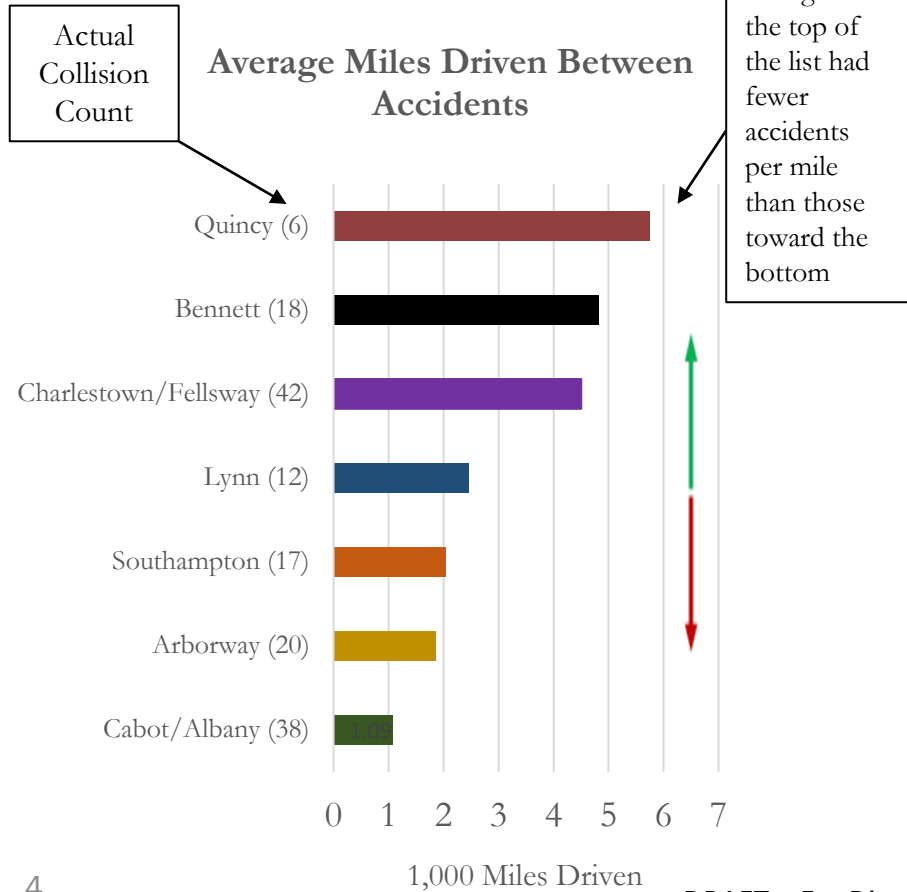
Actual Collision Count

Average Miles Driven Between Accidents

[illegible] the top of the list had fewer accidents per mile than those toward the bottom

Quincy (6)
Bennett (18)
Charlestown/Fellsway (42)
Lynn (12)
Southampton (17)
Arborway (20)
Cabot/Albany (38)

1.09

0 1 2 3 4 5 6 7

1,000 Miles Driven

4

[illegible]